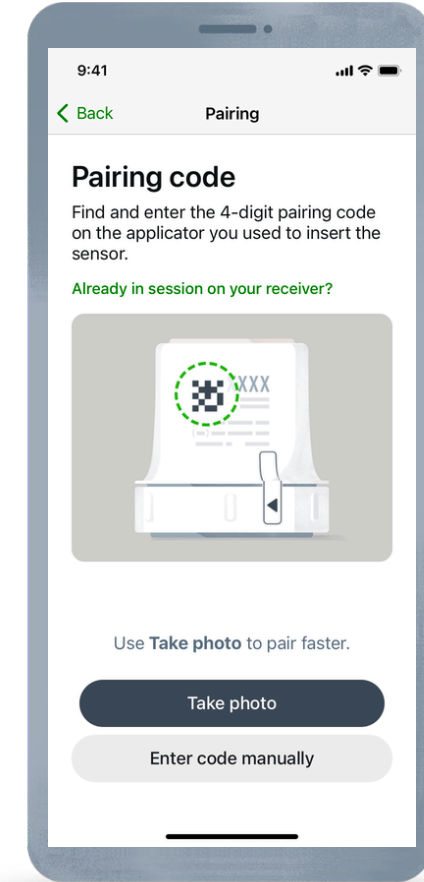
9:41

Back

Pairing

Pairing code

Find and enter the 4-digit pairing code on the applicator you used to insert the sensor.

Already in session on your receiver?

XXXX

Use **Take photo** to pair faster.

Take photo

Enter code manually